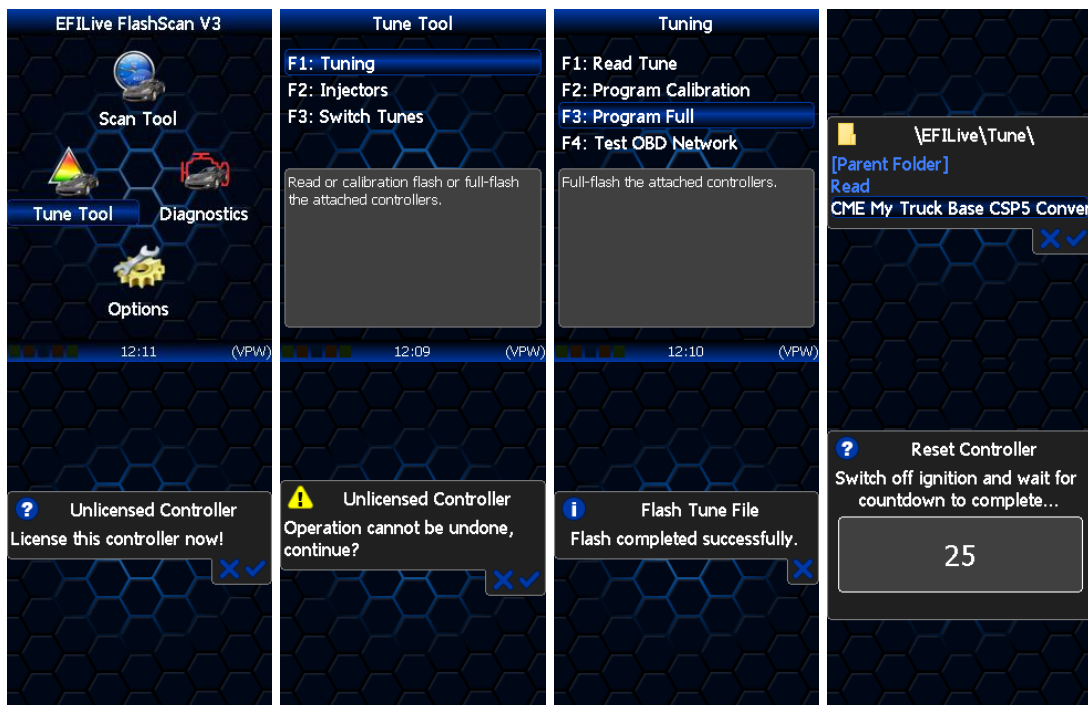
EFILive FlashScan V3

Scan Tool

Tune Tool

Diagnostics

Options

12:11 (VPW)

Unlicensed Controller

License this controller now!

Tune Tool

F1: Tuning

F2: Injectors

F3: Switch Tunes

Read or calibration flash or full-flash the attached controllers.

12:09 (VPW)

Unlicensed Controller

Operation cannot be undone, continue?

Tuning

F1: Read Tune

F2: Program Calibration

F3: Program Full

F4: Test OBD Network

Full-flash the attached controllers.

12:10 (VPW)

Flash Tune File

Flash completed successfully.

\EFILive\Tune\

[Parent Folder]

Read

CME My Truck Base CSP5 Conver

Reset Controller

Switch off ignition and wait for countdown to complete...

25